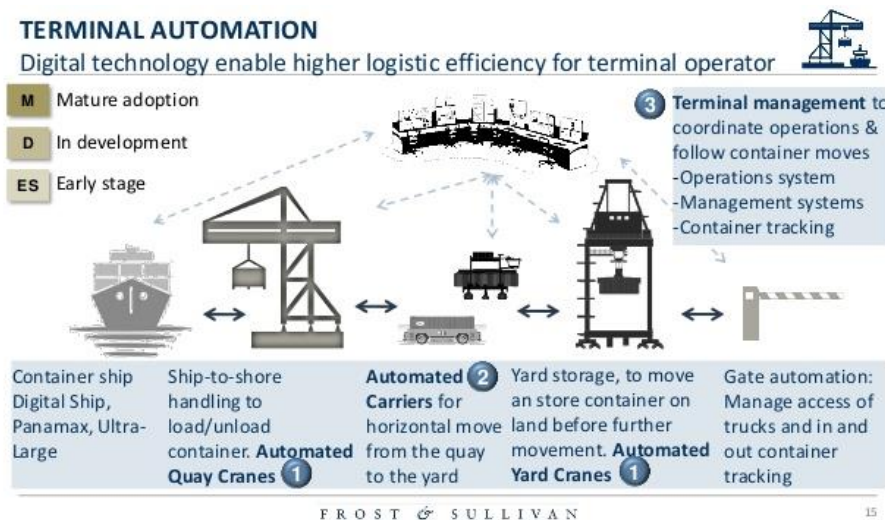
TERMINAL AUTOMATION
Digital technology enable higher logistic efficiency for terminal operator

M Mature adoption
D In development
ES Early stage

3 Terminal management to coordinate operations & follow container moves
-Operations system
-Management systems
-Container tracking

Container ship Digital Ship, Panamax, Ultra-Large

Ship-to-shore handling to load/unload container. Automated Quay Cranes 1

Automated 2 Carriers for horizontal move from the quay to the yard

Yard storage, to move an store container on land before further movement. Automated Yard Cranes 1

Gate automation: Manage access of trucks and in and out container tracking

FROST & SULLIVAN

15